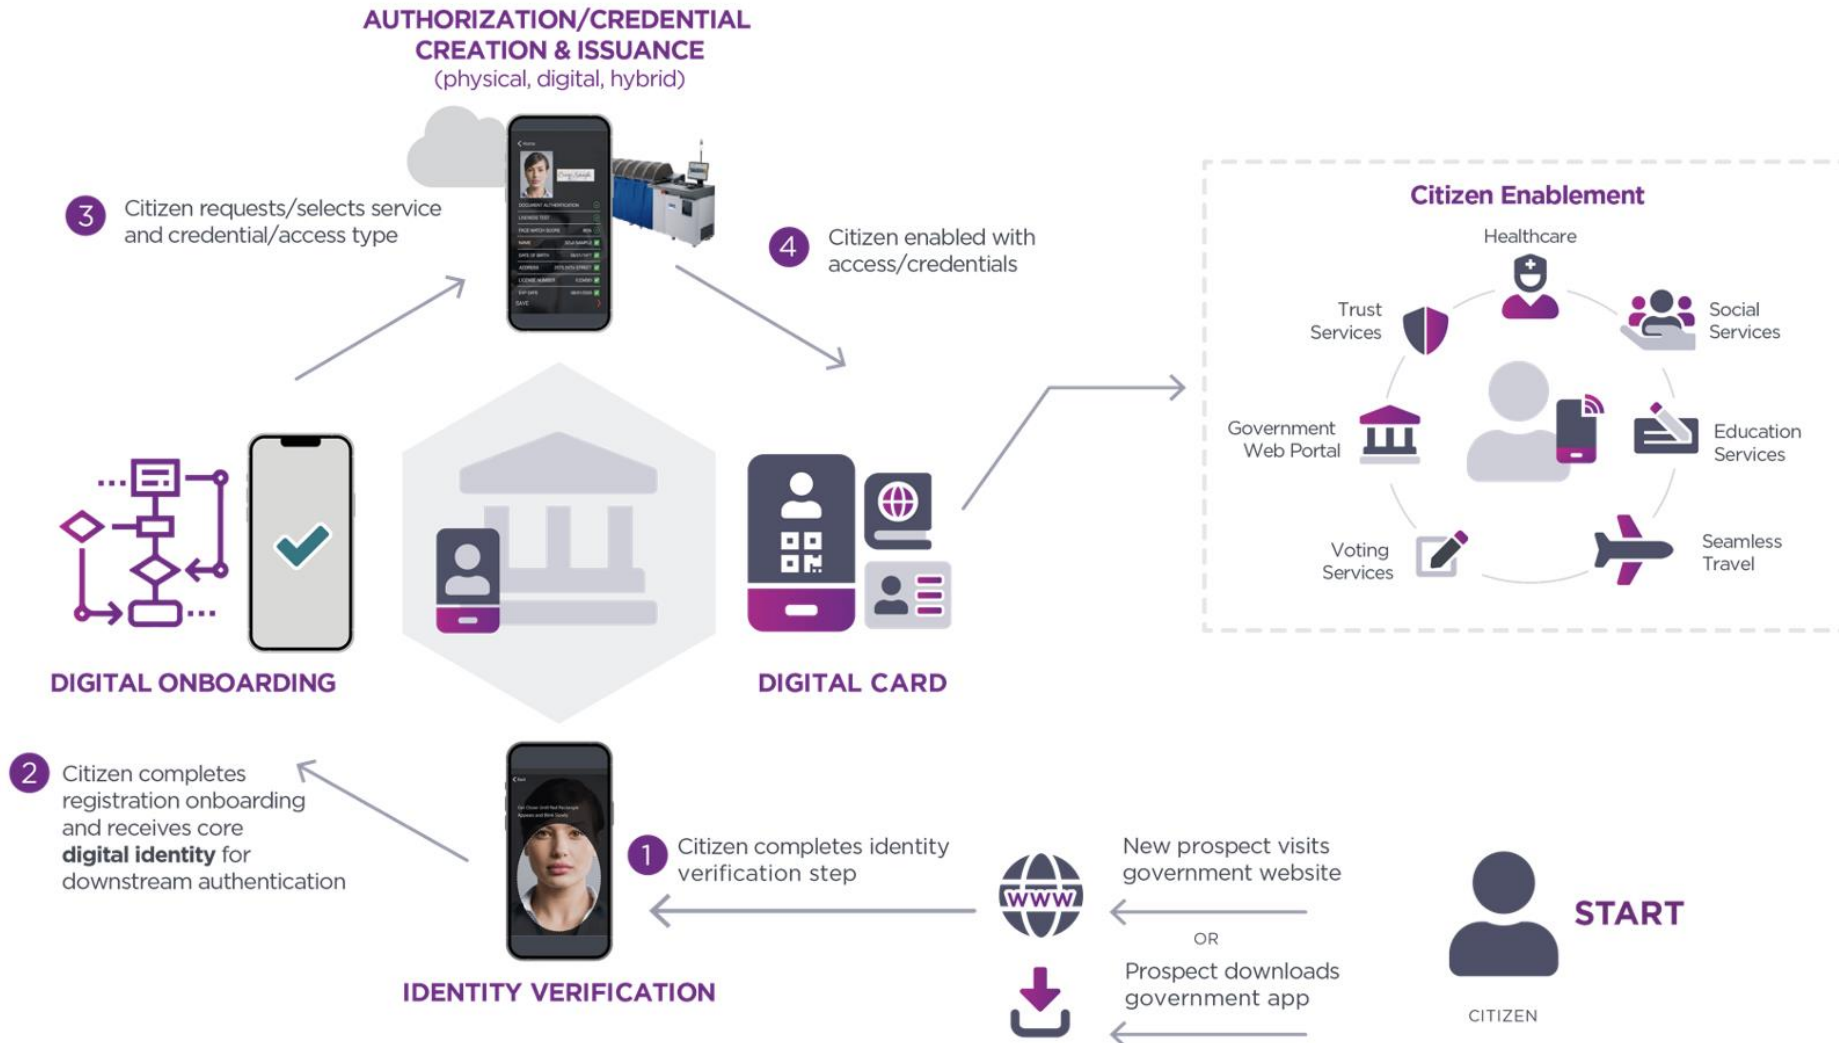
AUTHORIZATION/CREDENTIAL CREATION & ISSUANCE
(physical, digital, hybrid)

3 Citizen requests/selects service and credential/access type

4 Citizen enabled with access/credentials

Citizen Enablement

Healthcare

Trust Services

Social Services

Government Web Portal

Education Services

Voting Services

Seamless Travel

WWW

DIGITAL ONBOARDING

DIGITAL CARD

2 Citizen completes registration onboarding and receives core **digital identity** for downstream authentication

1 Citizen completes identity verification step

New prospect visits government website

OR

Prospect downloads government app

START

CITIZEN

IDENTITY VERIFICATION